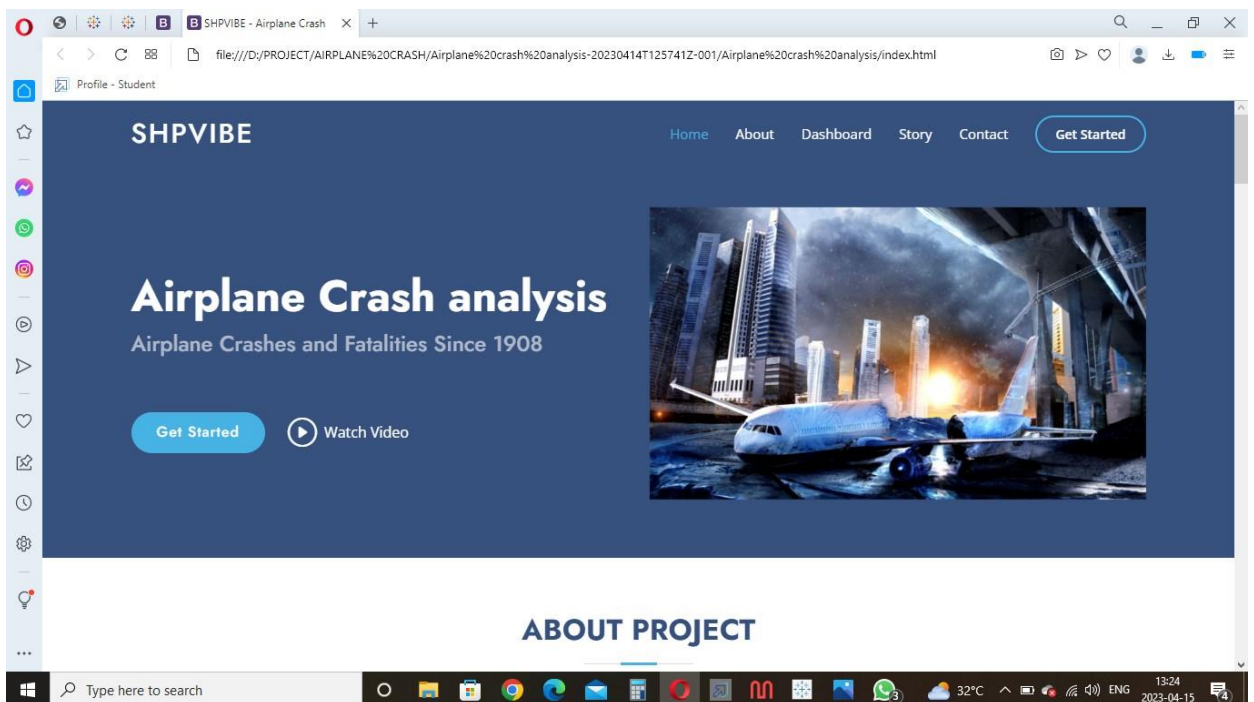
SHPVIBE - Airplane Crash

file:///D:/PROJECT/AIRPLANE%20CRASH/Airplane%20crash%20analysis-20230414T125741Z-001/Airplane%20crash%20analysis/index.html

Profile - Student

SHPVIBE

Home About Dashboard Story Contact Get Started

Airplane Crash analysis

Airplane Crashes and Fatalities Since 1908

Get Started

Watch Video

ABOUT PROJECT

Type here to search

32°C ENG 13:24 2023-04-15